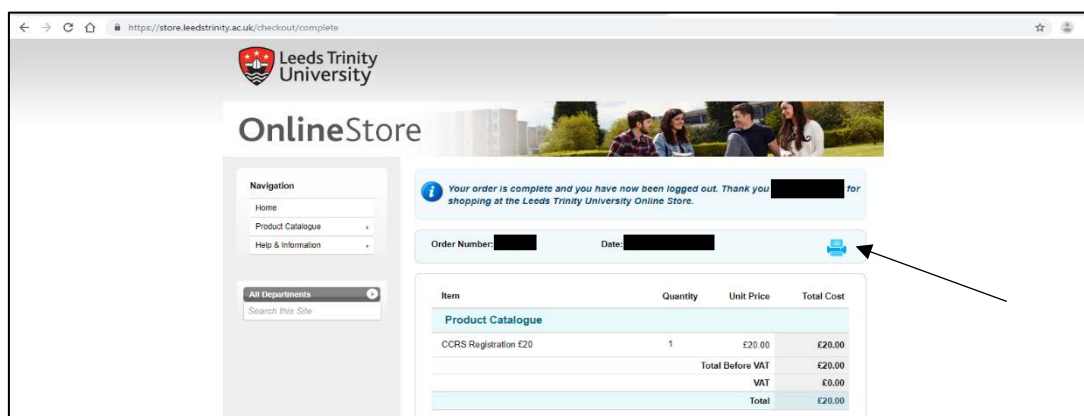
https://store.leedstrinity.ac.uk/checkout/complete

Leeds Trinity University

OnlineStore

Navigation
Home
Product Catalogue
Help & Information

All Departments
Search this Site

Your order is complete and you have now been logged out. Thank you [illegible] for shopping at the Leeds Trinity University Online Store.

Order Number: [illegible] Date: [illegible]

| Item | Quantity | Unit Price | Total Cost |
|---|---|---|---|
| Product Catalogue | | | |
| CCRS Registration £20 | 1 | £20.00 | £20.00 |
| | | Total Before VAT | £20.00 |
| | | VAT | £0.00 |
| | | Total | £20.00 |